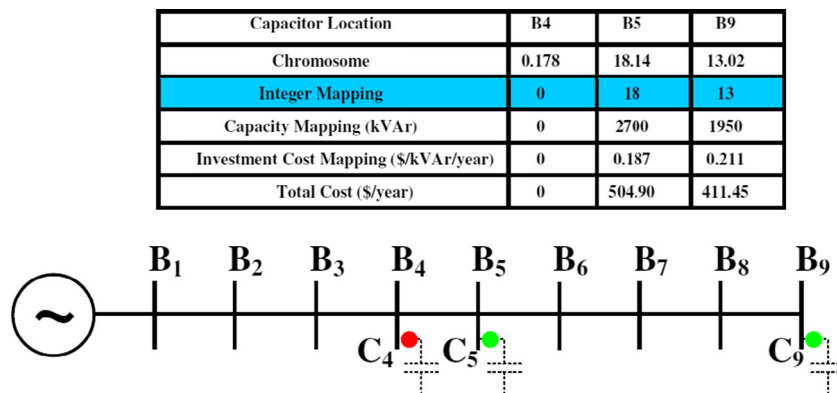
| Capacitor Location | B4 | B5 | B9 |
|---|---|---|---|
| Chromosome | 0.178 | 18.14 | 13.02 |
| Integer Mapping | 0 | 18 | 13 |
| Capacity Mapping (kVAr) | 0 | 2700 | 1950 |
| Investment Cost Mapping ($/kVAr/year) | 0 | 0.187 | 0.211 |
| Total Cost ($/year) | 0 | 504.90 | 411.45 |

~

$B_1$ $B_2$ $B_3$ $B_4$ $B_5$ $B_6$ $B_7$ $B_8$ $B_9$

$C_4$ $C_5$ $C_9$